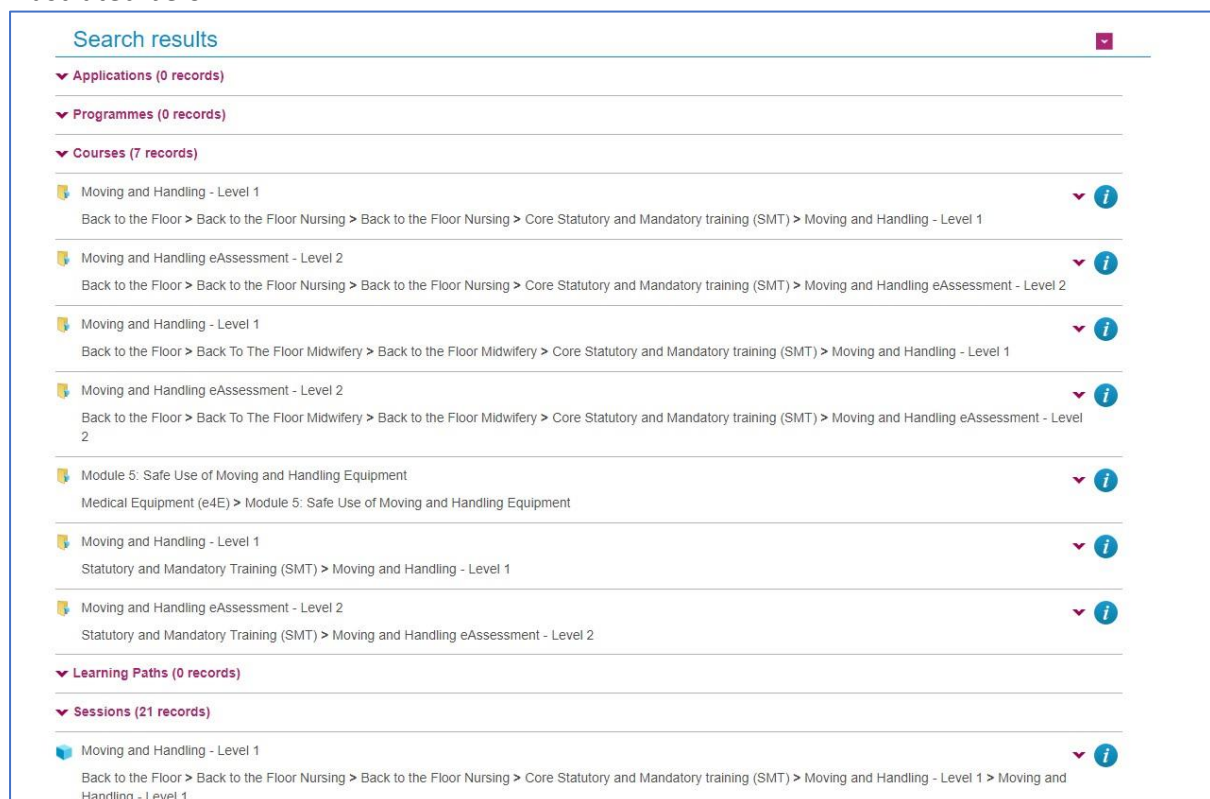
Search results

Applications (0 records)

Programmes (0 records)

Courses (7 records)

Moving and Handling - Level 1
Back to the Floor > Back to the Floor Nursing > Back to the Floor Nursing > Core Statutory and Mandatory training (SMT) > Moving and Handling - Level 1

Moving and Handling eAssessment - Level 2
Back to the Floor > Back to the Floor Nursing > Back to the Floor Nursing > Core Statutory and Mandatory training (SMT) > Moving and Handling eAssessment - Level 2

Moving and Handling - Level 1
Back to the Floor > Back To The Floor Midwifery > Back to the Floor Midwifery > Core Statutory and Mandatory training (SMT) > Moving and Handling - Level 1

Moving and Handling eAssessment - Level 2
Back to the Floor > Back To The Floor Midwifery > Back to the Floor Midwifery > Core Statutory and Mandatory training (SMT) > Moving and Handling eAssessment - Level 2

Module 5: Safe Use of Moving and Handling Equipment
Medical Equipment (e4E) > Module 5: Safe Use of Moving and Handling Equipment

Moving and Handling - Level 1
Statutory and Mandatory Training (SMT) > Moving and Handling - Level 1

Moving and Handling eAssessment - Level 2
Statutory and Mandatory Training (SMT) > Moving and Handling eAssessment - Level 2

Learning Paths (0 records)

Sessions (21 records)

Moving and Handling - Level 1
Back to the Floor > Back to the Floor Nursing > Back to the Floor Nursing > Core Statutory and Mandatory training (SMT) > Moving and Handling - Level 1 > Moving and Handling - Level 1